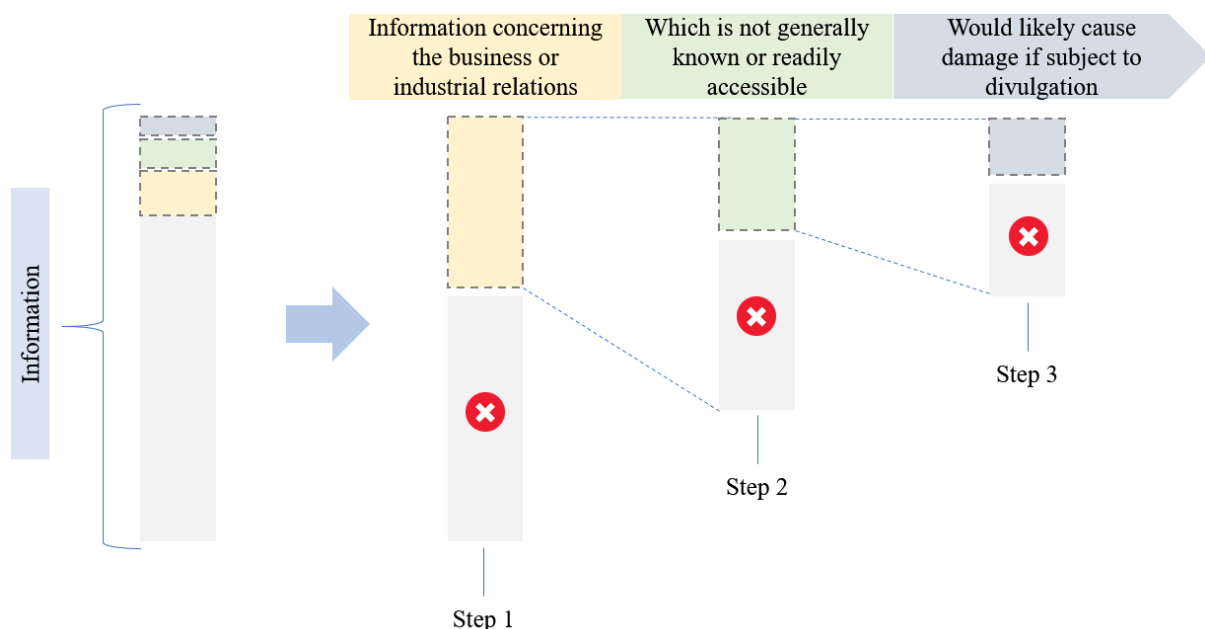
Information concerning the business or industrial relations

Which is not generally known or readily accessible

Would likely cause damage if subject to divulgation

Information

Step 1

Step 2

Step 3